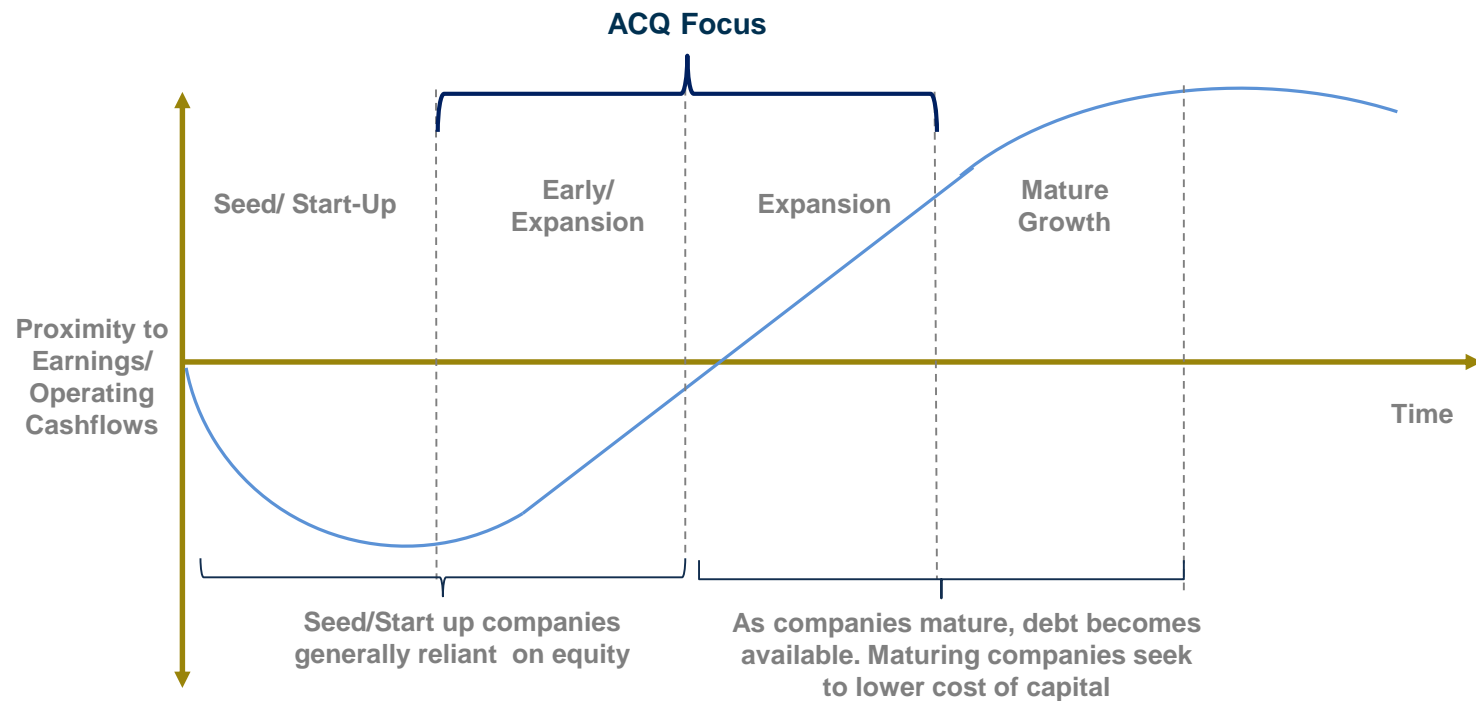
ACQ Focus

Seed/ Start-Up

Early/ Expansion

Expansion

Mature Growth

Proximity to Earnings/ Operating Cashflows

Time

Seed/Start up companies generally reliant on equity

As companies mature, debt becomes available. Maturing companies seek to lower cost of capital